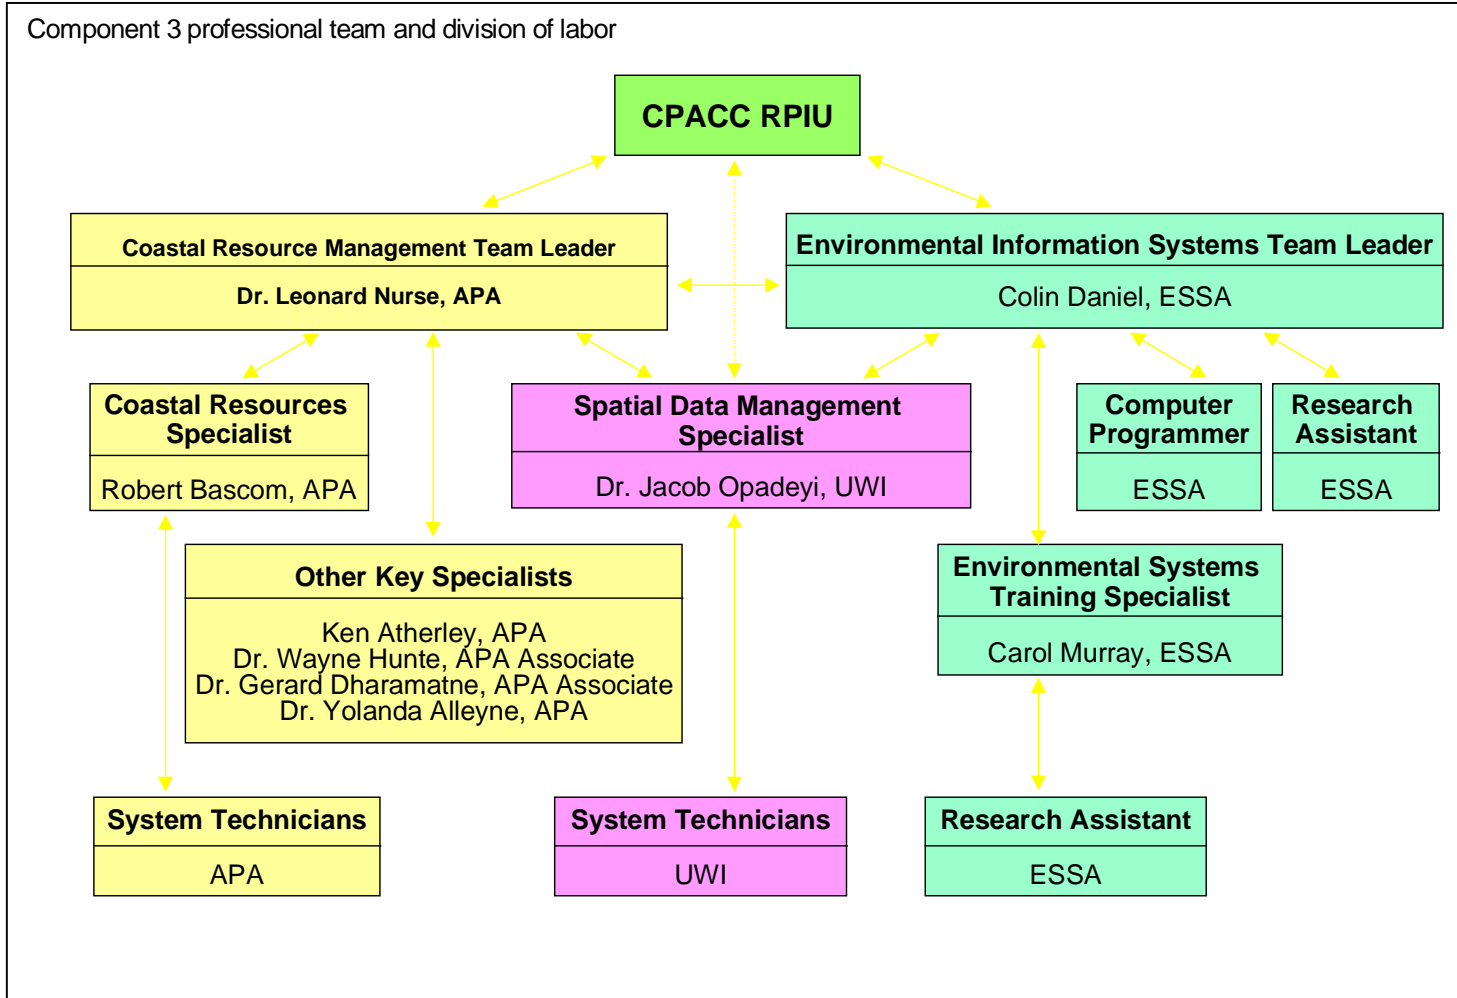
Component 3 professional team and division of labor

CPACC RPIU

Coastal Resource Management Team Leader

Dr. Leonard Nurse, APA

Environmental Information Systems Team Leader

Colin Daniel, ESSA

Coastal Resources Specialist

Robert Bascom, APA

Spatial Data Management Specialist

Dr. Jacob Opadeyi, UWI

Computer Programmer

ESSA

Research Assistant

ESSA

Other Key Specialists

Ken Atherley, APA
Dr. Wayne Hunte, APA Associate
Dr. Gerard Dharamatne, APA Associate
Dr. Yolanda Alleyne, APA

Environmental Systems Training Specialist

Carol Murray, ESSA

System Technicians

APA

System Technicians

UWI

Research Assistant

ESSA